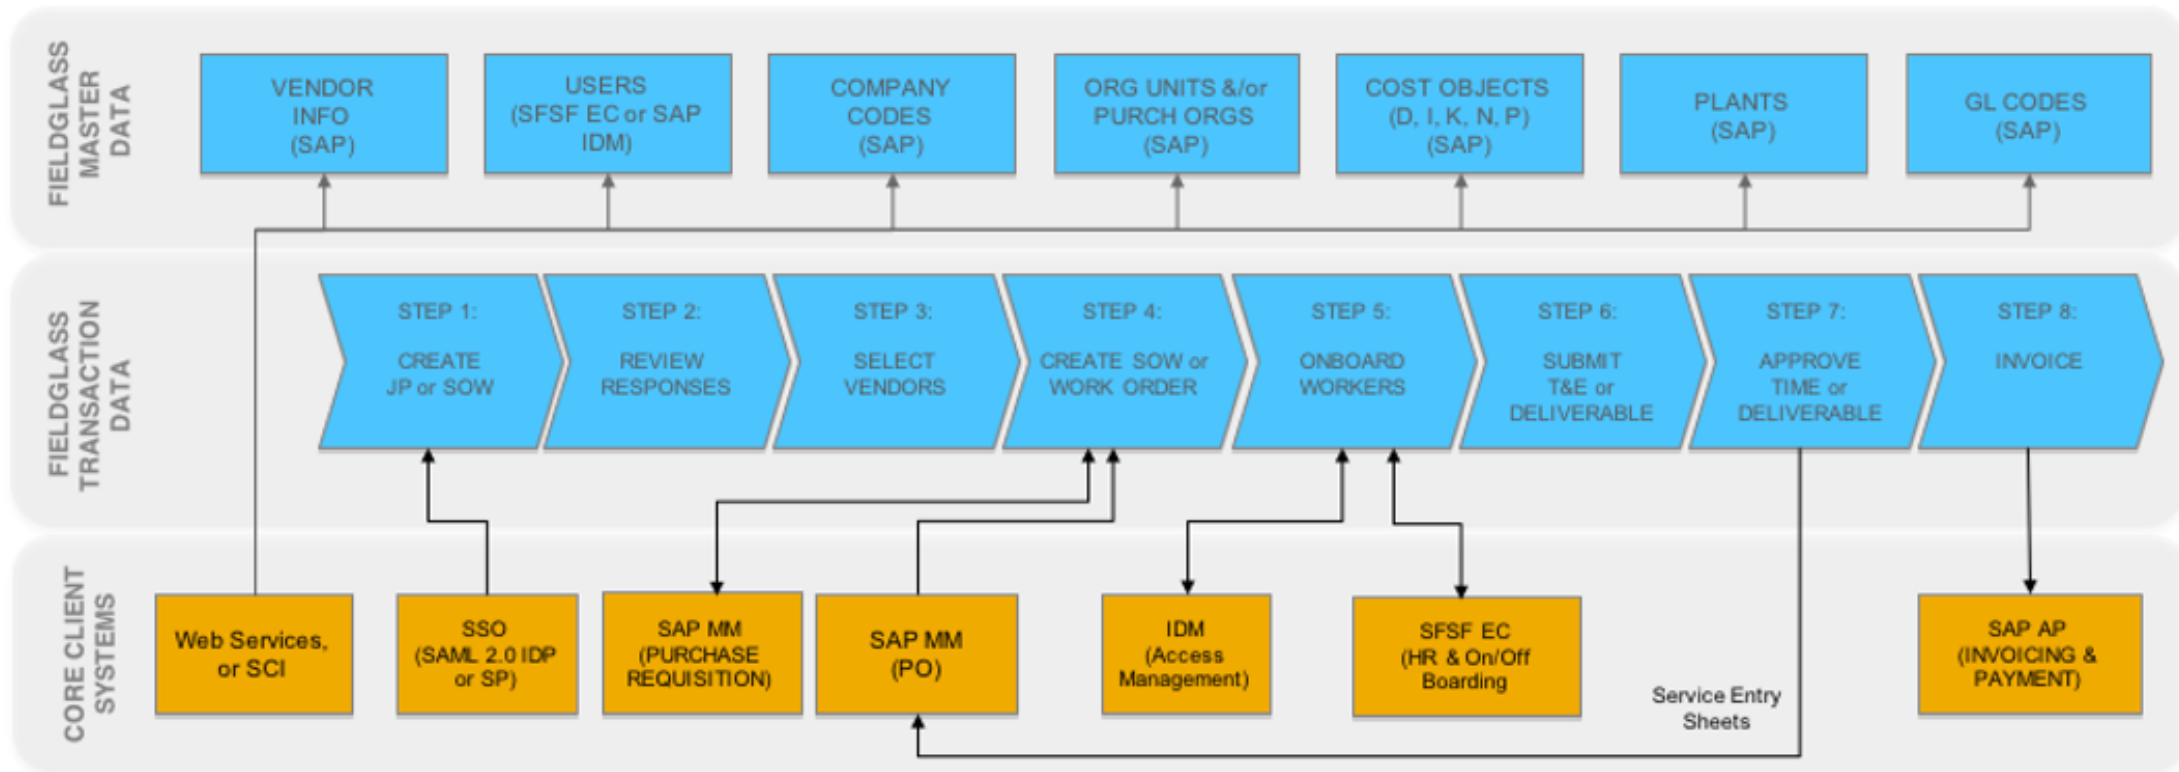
FIELDGLASS MASTER DATA

VENDOR INFO (SAP)

USERS (SFSF EC or SAP IDM)

COMPANY CODES (SAP)

ORG UNITS &/or PURCH ORGS (SAP)

COST OBJECTS (D, I, K, N, P) (SAP)

PLANTS (SAP)

GL CODES (SAP)

FIELDGLASS TRANSACTION DATA

STEP 1: CREATE JP or SOW

STEP 2: REVIEW RESPONSES

STEP 3: SELECT VENDORS

STEP 4: CREATE SOW or WORK ORDER

STEP 5: ONBOARD WORKERS

STEP 6: SUBMIT T&E or DELIVERABLE

STEP 7: APPROVE TIME or DELIVERABLE

STEP 8: INVOICE

CORE CLIENT SYSTEMS

Web Services, or SCI

SSO (SAML 2.0 IDP or SP)

SAP MM (PURCHASE REQUISITION)

SAP MM (PO)

IDM (Access Management)

SFSF EC (HR & On/Off Boarding

Service Entry Sheets

SAP AP (INVOICING & PAYMENT)